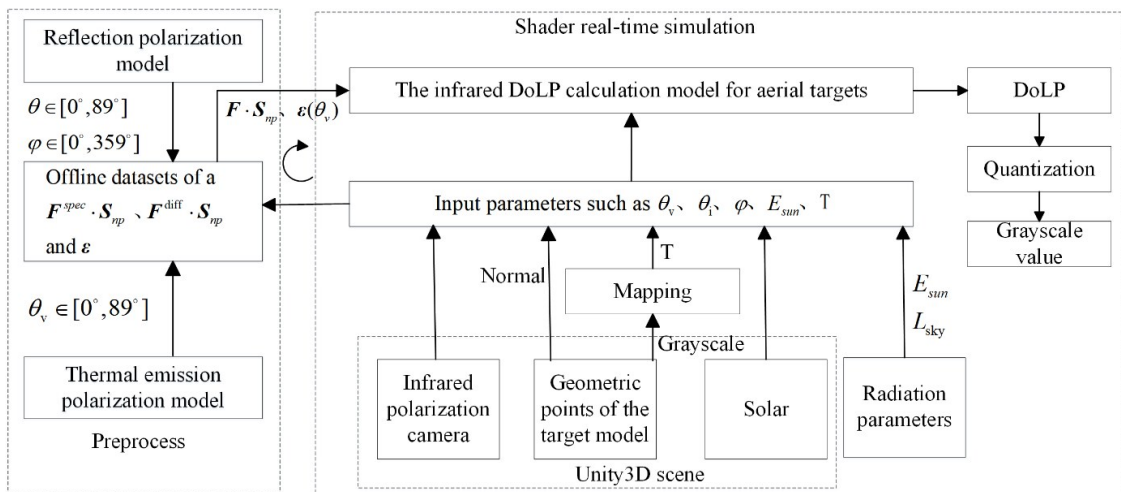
Reflection polarization model

$\theta \in [0^\circ, 89^\circ]$

$\varphi \in [0^\circ, 359^\circ]$

Offline datasets of a $\boldsymbol{F}^{spec} \cdot \boldsymbol{S}_{np}$ 、$\boldsymbol{F}^{\text{diff}} \cdot \boldsymbol{S}_{np}$ and $\boldsymbol{\varepsilon}$

$\theta_\text{v} \in [0^\circ, 89^\circ]$

Thermal emission polarization model

Preprocess

Shader real-time simulation

$\boldsymbol{F} \cdot \boldsymbol{S}_{np}$、$\boldsymbol{\varepsilon}(\theta_v)$

The infrared DoLP calculation model for aerial targets

DoLP

Quantization

Grayscale value

Input parameters such as $\theta_\text{v}$、$\theta_\text{i}$、$\varphi$、$E_{sun}$、T

Normal

T

Mapping

Grayscale

$E_{sun}$

$L_\text{sky}$

Infrared polarization camera

Geometric points of the target model

Solar

Radiation parameters

Unity3D scene